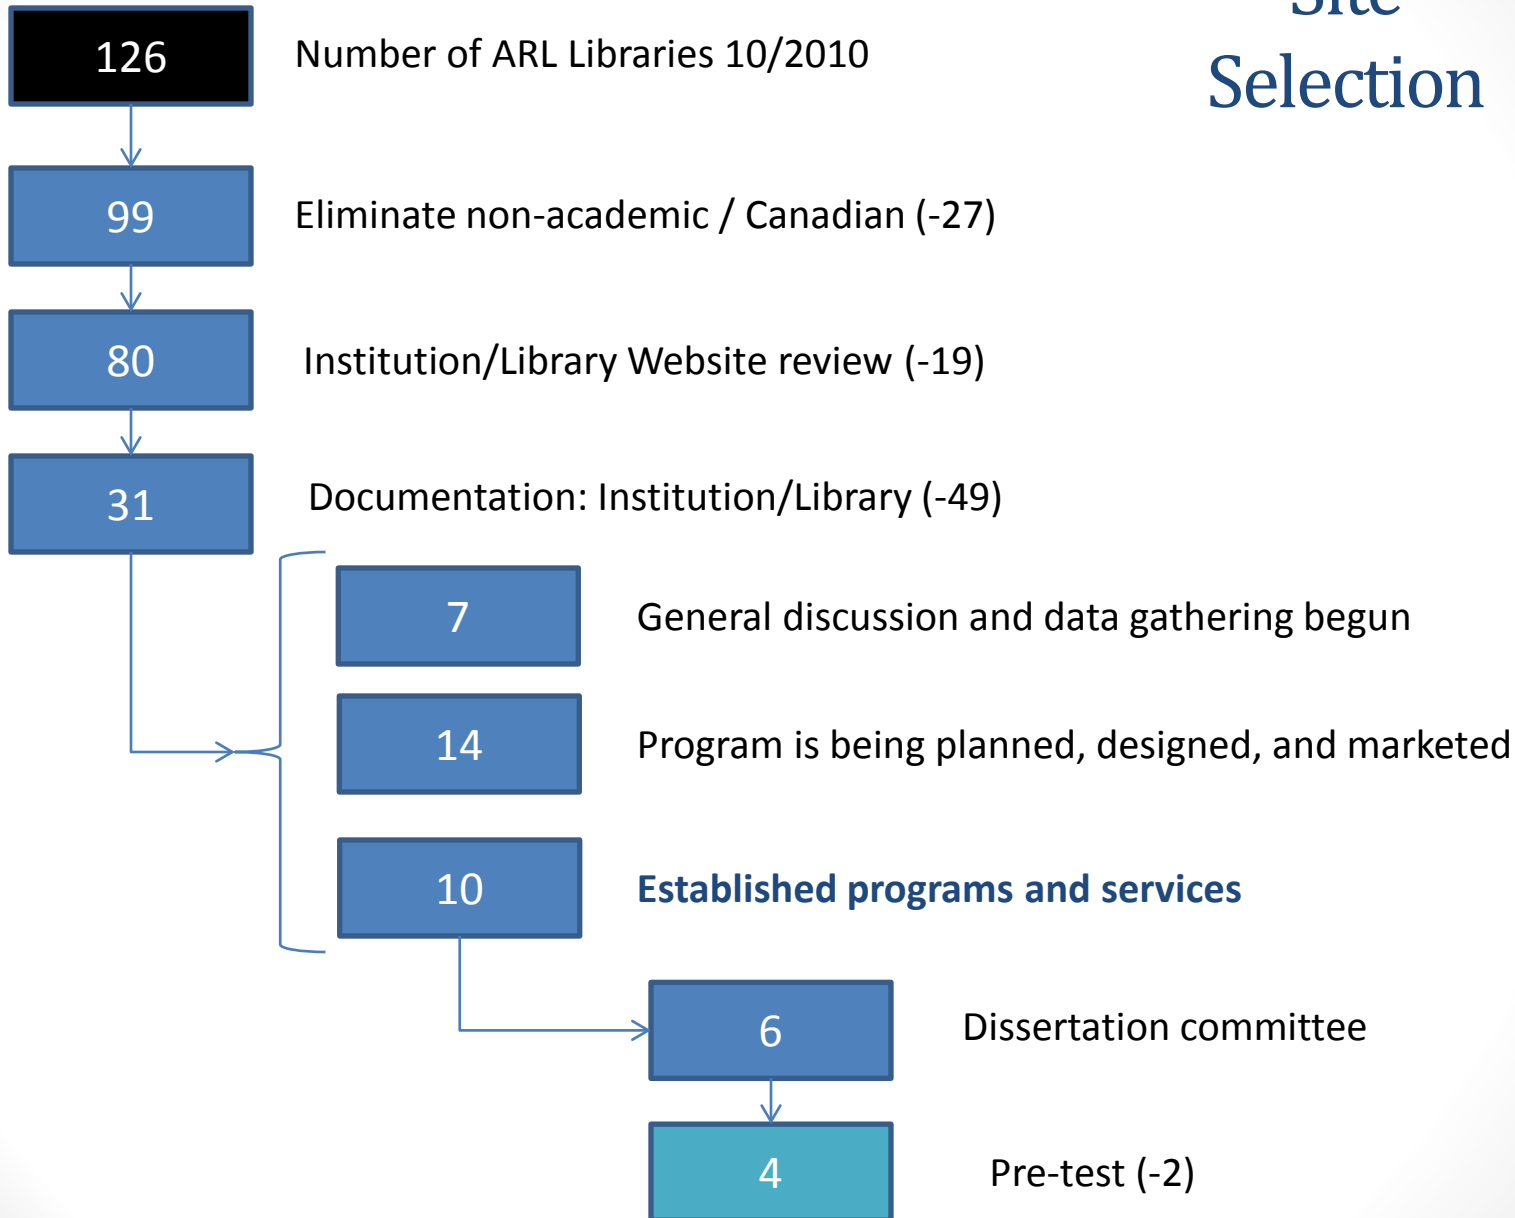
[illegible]
Selection

126

Number of ARL Libraries 10/2010

99

Eliminate non-academic / Canadian (-27)

80

Institution/Library Website review (-19)

31

Documentation: Institution/Library (-49)

7

General discussion and data gathering begun

14

Program is being planned, designed, and marketed

10

Established programs and services

6

Dissertation committee

4

Pre-test (-2)